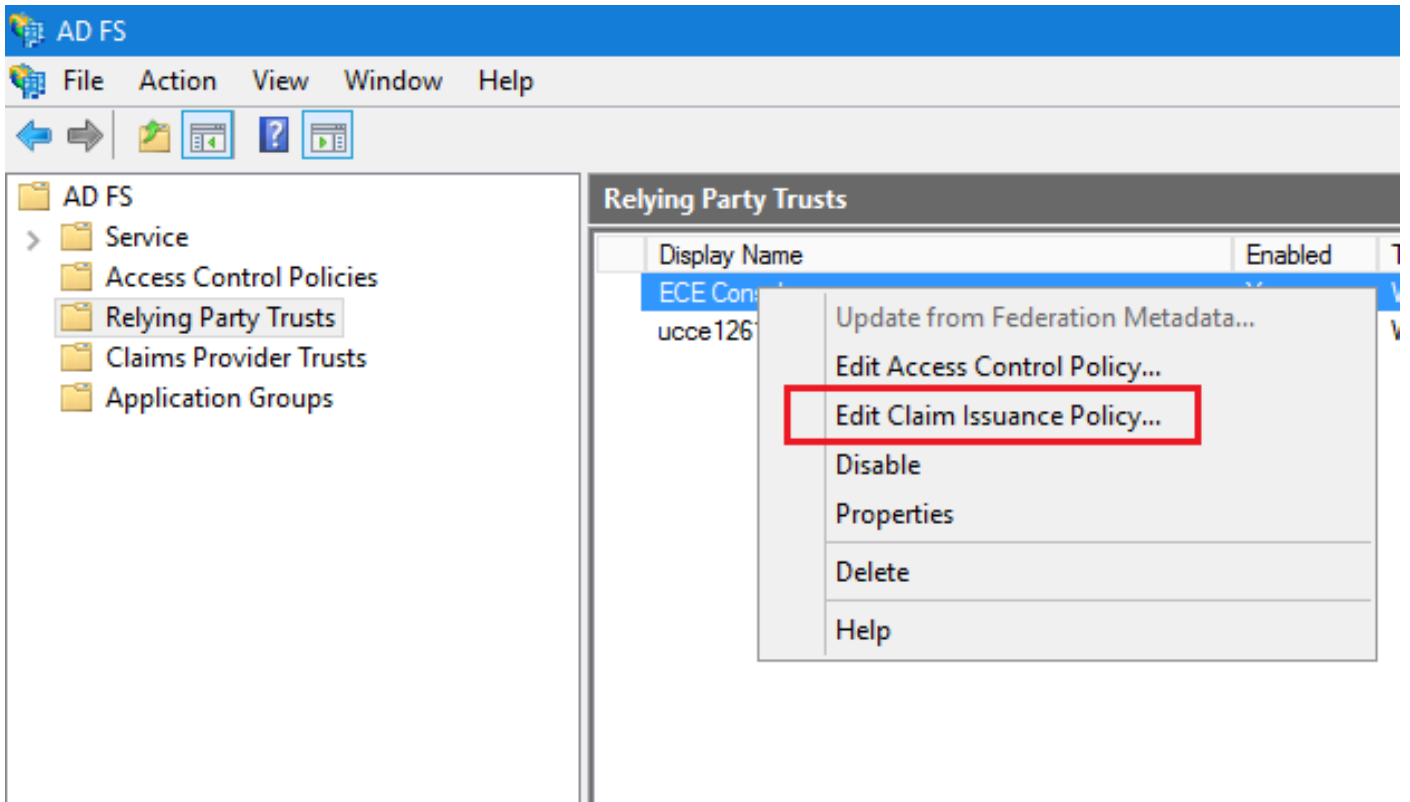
AD FS

File Action View Window Help

AD FS
Service
Access Control Policies
Relying Party Trusts
Claims Provider Trusts
Application Groups

Relying Party Trusts

| Display Name | Enabled | T |
|---|---|---|
| ECE Cons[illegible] | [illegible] | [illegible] |
| ucce126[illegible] | | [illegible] |

Update from Federation Metadata...
Edit Access Control Policy...
Edit Claim Issuance Policy...
Disable
Properties
Delete
Help